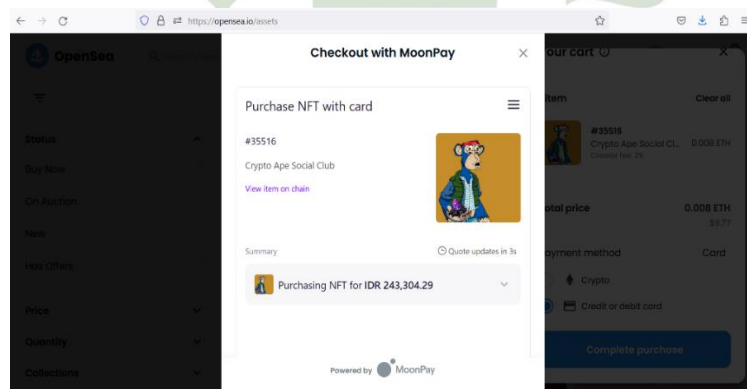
https://opensea.io/assets

OpenSea

Status

Buy Now

On Auction

New

Has Offers

Price

Quantity

Collections

Checkout with MoonPay

×

Purchase NFT with card

#35516

Crypto Ape Social Club

View item on chain

Summary

Quote updates in 3s

Purchasing NFT for IDR 243,304.29

Powered by MoonPay

our cart

Item

Clear all

#35516

Crypto Ape Social Cl...

0.008 ETH

Creator fee: 2%

otal price

0.008 ETH

$9.77

ayment method

Card

Crypto

Credit or debit card

Complete purchase